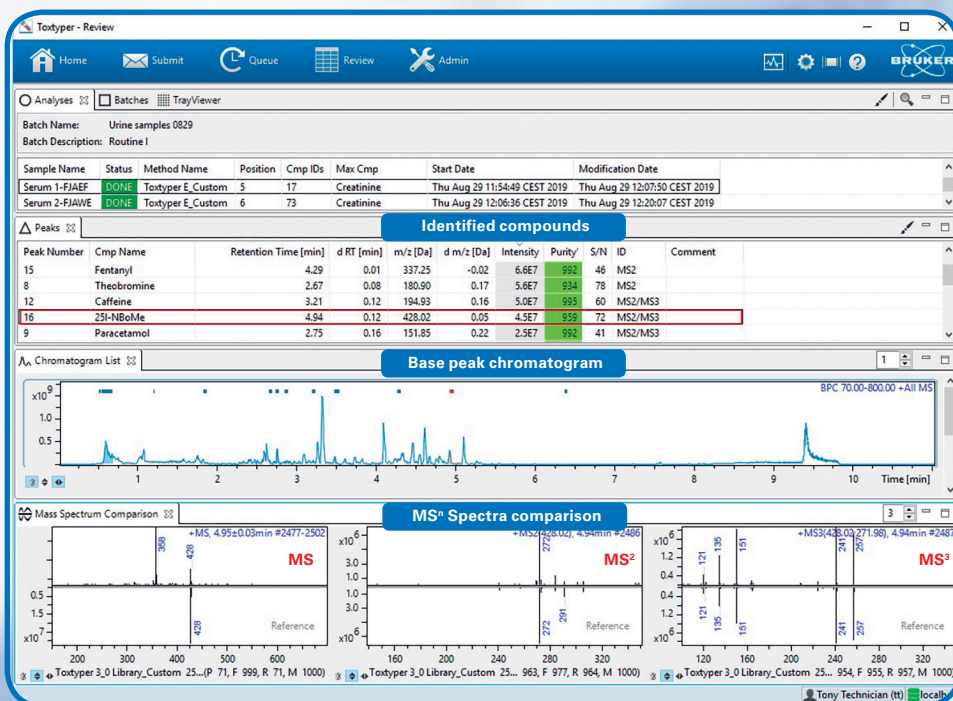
Toxtyper - Review

Home Submit Queue Review Admin

BRUKER

Analyses Batches TrayViewer

Batch Name: Urine samples 0829
Batch Description: Routine I

| Sample Name | Status | Method Name | Position | Cmp IDs | Max Cmp | Start Date | Modification Date |
|---|---|---|---|---|---|---|---|
| Serum 1-FJAEF | DONE | Toxtyper E_Custom | 5 | 17 | Creatinine | Thu Aug 29 11:54:49 CEST 2019 | Thu Aug 29 12:07:50 CEST 2019 |
| Serum 2-FJAWE | DONE | Toxtyper E_Custom | 6 | 73 | Creatinine | Thu Aug 29 12:06:36 CEST 2019 | Thu Aug 29 12:20:07 CEST 2019 |

Peaks

Identified compounds

| Peak Number | Cmp Name | Retention Time [min] | d RT [min] | m/z [Da] | d m/z [Da] | Intensity | Purity' | S/N | ID | Comment |
|---|---|---|---|---|---|---|---|---|---|---|
| 15 | Fentanyl | 4.29 | 0.01 | 337.25 | -0.02 | 6.6E7 | 992 | 46 | MS2 | |
| 8 | Theobromine | 2.67 | 0.08 | 180.90 | 0.17 | 5.6E7 | 934 | 78 | MS2 | |
| 12 | Caffeine | 3.21 | 0.12 | 194.93 | 0.16 | 5.0E7 | 995 | 60 | MS2/MS3 | |
| 16 | 25I-NBoMe | 4.94 | 0.12 | 428.02 | 0.05 | 4.5E7 | 959 | 72 | MS2/MS3 | |
| 9 | Paracetamol | 2.75 | 0.16 | 151.85 | 0.22 | 2.5E7 | 999 | 41 | MS2/MS3 | |

Chromatogram List

Base peak chromatogram

1

BPC 70.00-800.00 +All MS

$x10^9$ 1.0 0.5

1 2 3 4 5 6 7 8 9 10 Time [min]

Mass Spectrum Comparison

MS$^n$ Spectra comparison

3

+MS, 4.95±0.03min #2477-2502
358 428
MS
0.5 1.5 $x10^7$
428
Reference
200 300 400 500 600
Toxtyper 3_0 Library_Custom 25...(P 71, F 999, R 71, M 1000)

+MS2(428.02), 4.94min #2486
$x10^6$ 3.0 2.0 1.0 1.0 2.0 3.0 $x10^6$
272
MS$^2$
272 291
Reference
160 200 240 280 320
Toxtyper 3_0 Library_Custom 25... 963, F 977, R 964, M 1000)

+MS3(428.02/271.98), 4.94min #2487
$x10^6$ 1.2 0.4 0.4 1.2 $x10^6$
121 135 151 241 257
MS$^3$
121 135 151 241 257
Reference
120 160 200 240 280 320
Toxtyper 3_0 Library_Custom 25... 954, F 955, R 957, M 1000)

Tony Technician (tt) localh